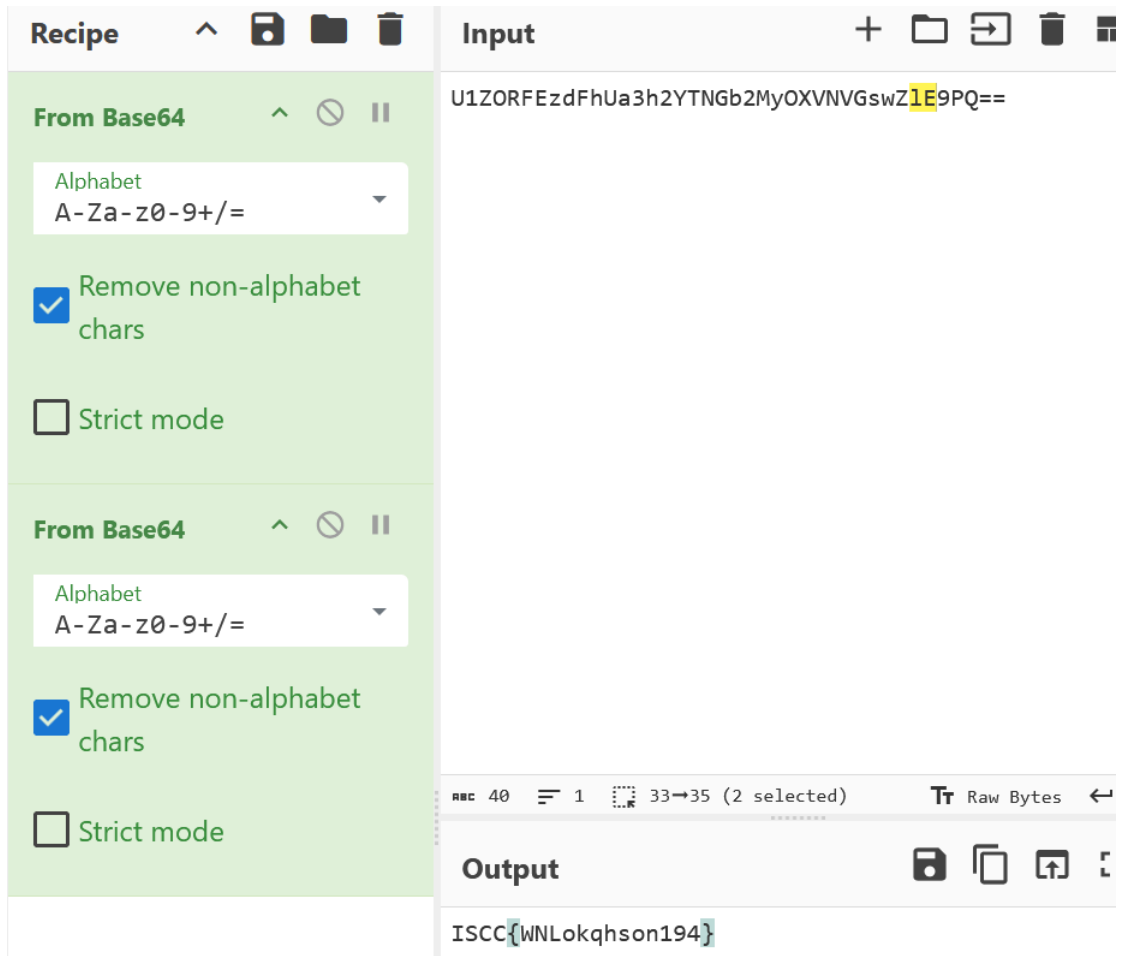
Recipe

From Base64

Alphabet
A-Za-z0-9+/=

Remove non-alphabet chars

Strict mode

From Base64

Alphabet
A-Za-z0-9+/=

Remove non-alphabet chars

Strict mode

Input

U1ZORFEzdFhUa3h2YTNGb2MyOXVNVGswZlE9PQ==

ABC 40 1 33→35 (2 selected) Raw Bytes

Output

ISCC{WNLokqhson194}